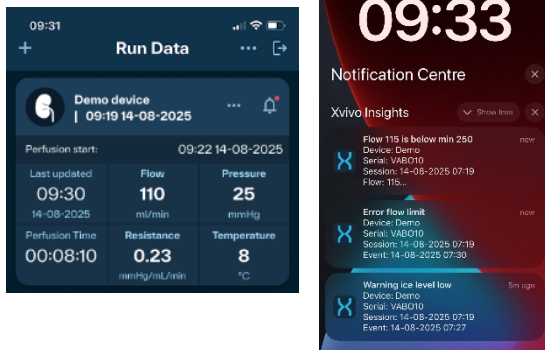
09:31

+ Run Data ...

Demo device
| 09:19 14-08-2025

Perfusion start: 09:22 14-08-2025

| Last updated | Flow | Pressure |
|---|---|---|
| 09:30 | 110 | 25 |
| 14-08-2025 | ml/min | mmHg |
| Perfusion Time | Resistance | Temperature |
| 00:08:10 | 0.23 | 8 |
| | mmHg/mL/min | °C |

09:33

Notification Centre

Xvivo Insights Show less

Flow 115 is below min 250
Device: Demo
Serial: VAB010
Session: 14-08-2025 07:19
Flow: 115...
now

Error flow limit
Device: Demo
Serial: VAB010
Session: 14-08-2025 07:19
Event: 14-08-2025 07:30
now

Warning ice level low
Device: Demo
Serial: VAB010
Session: 14-08-2025 07:19
Event: 14-08-2025 07:27
5m ago